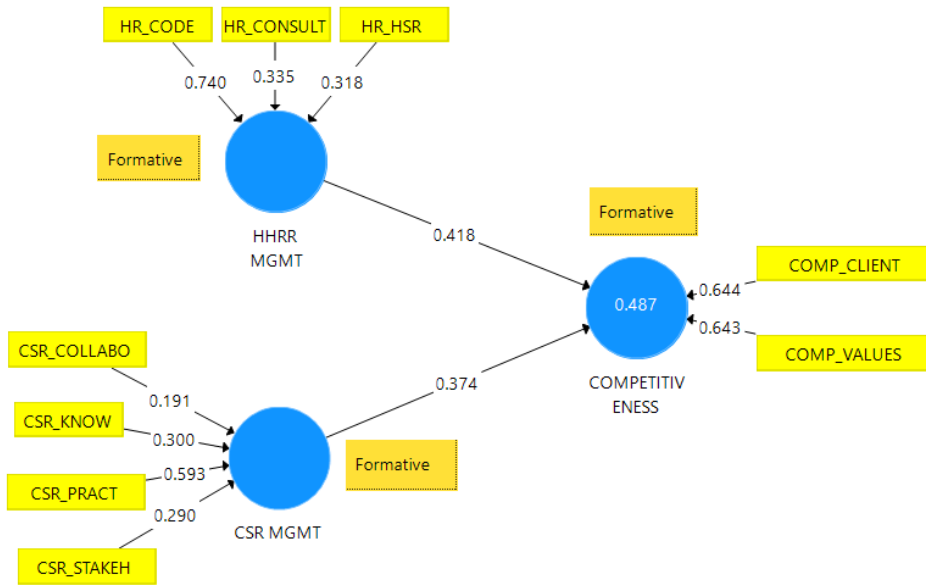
HR_CODE
HR_CONSULT
HR_HSR
0.740
0.335
0.318
Formative
HHRR MGMT
0.418
Formative
0.487
0.644
COMP_CLIENT
0.643
COMP_VALUES
COMPETITIVENESS
CSR_COLLABO
0.191
CSR_KNOW
0.300
CSR_PRACT
0.593
0.290
CSR_STAKEH
0.374
Formative
CSR MGMT